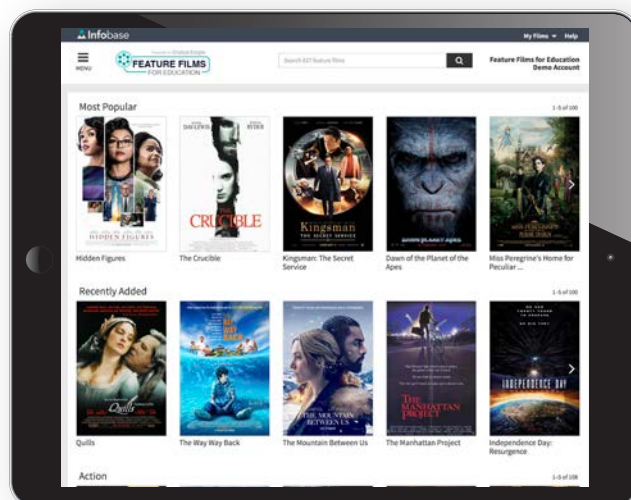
Infobase

My Films ▾ Help

MENU

FEATURE FILMS FOR EDUCATION

Search 437 feature films

Feature Films for Education Demo Account

Most Popular

1-5 of 100

HIDDEN FIGURES

DAY-LEWIS RYDER

THE CRUCIBLE

Kingsman THE SECRET SERVICE

DAWN OF THE PLANET OF THE APES

Hidden Figures

The Crucible

Kingsman: The Secret Service

Dawn of the Planet of the Apes

Miss Peregrine's Home for Peculiar ...

Recently Added

1-5 of 100

Quills

THE WAY WAY BACK

THE MOUNTAIN BETWEEN US

THE MANHATTAN PROJECT

INDEPENDENCE DAY

Quills

The Way Way Back

The Mountain Between Us

The Manhattan Project

Independence Day: Resurgence

Action

1-5 of 108